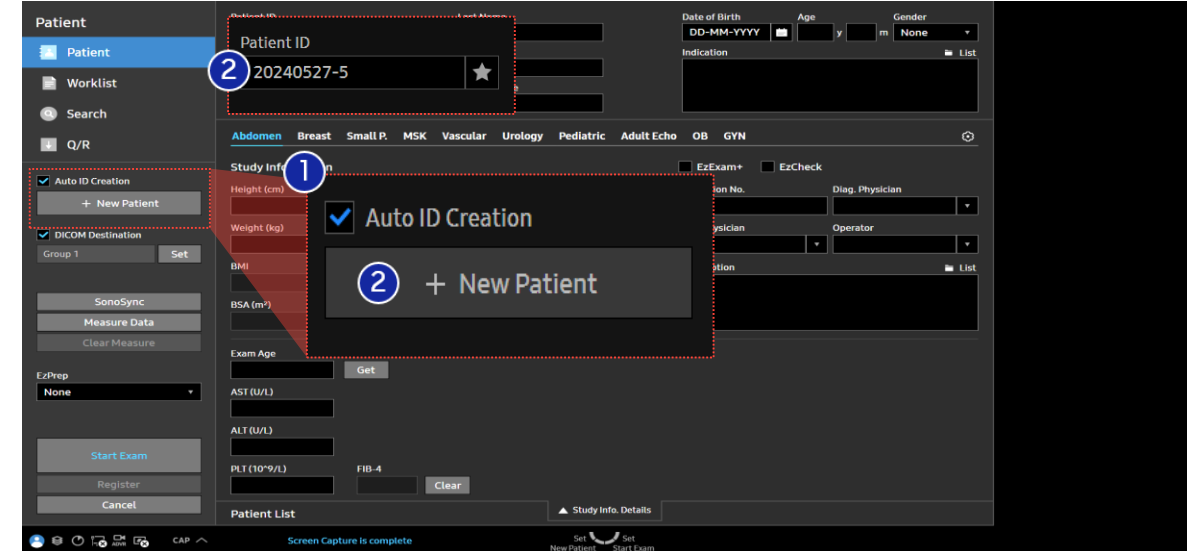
Patient

Patient

Worklist

Search

Q/R

Auto ID Creation

+ New Patient

DICOM Destination

Group 1 Set

SonoSync

Measure Data

Clear Measure

EzPrep

None

Start Exam

Register

Cancel

Patient ID

2 20240527-5

Date of Birth Age Gender

DD-MM-YYYY y m None

Indication List

Abdomen Breast Small P. MSK Vascular Urology Pediatric Adult Echo OB GYN

Study Info

1

EzExam+ EzCheck

Height (cm)

Weight (kg)

BMI

BSA (m²)

Auto ID Creation

2 + New Patient

ion No. Diag. Physician

ysician Operator

ation List

Exam Age

Get

AST (U/L)

ALT (U/L)

PLT (10^9/L) FIB-4

Clear

Study Info. Details

Patient List

CAP

Screen Capture is complete

Set New Patient Set Start Exam